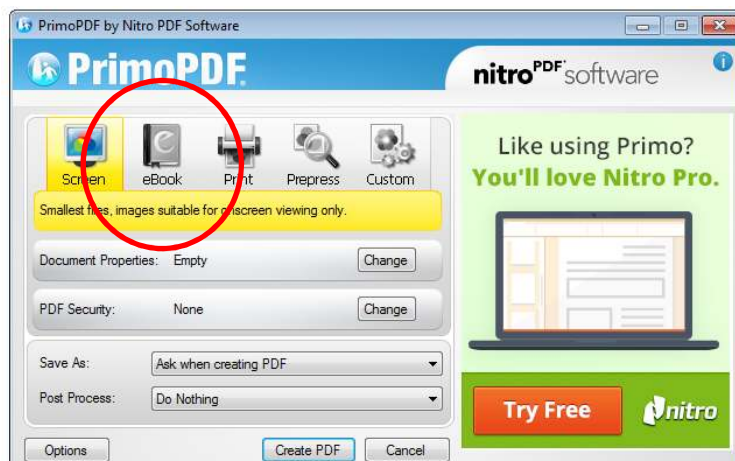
PrimoPDF by Nitro PDF Software

PrimoPDF

nitro PDF software

Screen eBook Print Prepress Custom

Smallest files, images suitable for onscreen viewing only.

Document Properties: Empty Change

PDF Security: None Change

Save As: Ask when creating PDF

Post Process: Do Nothing

Options Create PDF Cancel

Like using Primo?
You'll love Nitro Pro.

Try Free

nitro